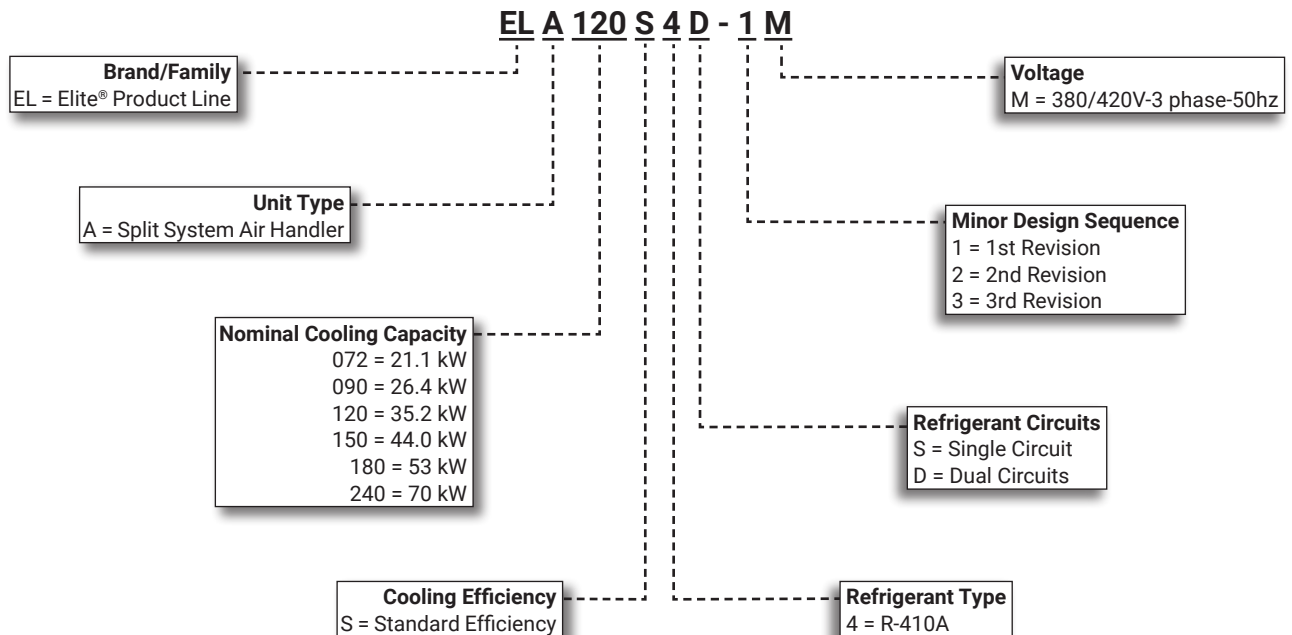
EL A 120 S 4 D - 1 M

Brand/Family
EL = Elite® Product Line

Voltage
M = 380/420V-3 phase-50hz

Unit Type
A = Split System Air Handler

Minor Design Sequence
1 = 1st Revision
2 = 2nd Revision
3 = 3rd Revision

Nominal Cooling Capacity
072 = 21.1 kW
090 = 26.4 kW
120 = 35.2 kW
150 = 44.0 kW
180 = 53 kW
240 = 70 kW

Refrigerant Circuits
S = Single Circuit
D = Dual Circuits

Cooling Efficiency
S = Standard Efficiency

Refrigerant Type
4 = R-410A